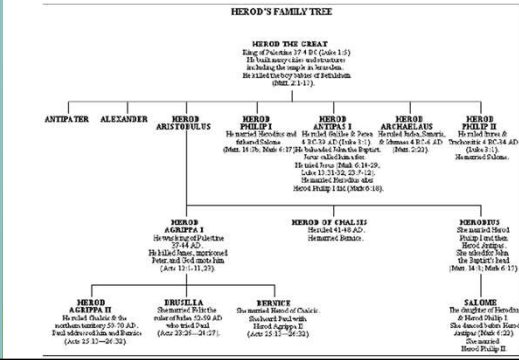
HEROD'S FAMILY TREE

HEROD THE GREAT
King of Palestine 37-4 BC (Luke 1:5)
He built many cities and structures including the temple in Jerusalem.
He killed the boy babies of Bethlehem (Matt. 2:1-17).

ANTIPATER

ALEXANDER

HEROD ARISTOBULUS

HEROD PHILIP I
He married Herodias and fathered Salome. (Matt. 14:3b; Mark 6:17)

HEROD ANTIPAS I
Herulled Galilee & Perea 4 BC-39 AD (Luke 3:1).
He beheaded John the Baptist. Jesus called him a fox.
He tried Jesus (Mark 6:14-29; Luke 13:31-32; 23:7-12).
He married Herodias after Herod Philip I died (Mark 6:18).

HEROD ARCHAELAUS
He ruled Judea, Samaria, & Idumaea 4 BC-6 AD (Matt. 2:22)

HEROD PHILIP II
He ruled Ituraea & Trachonitis 4 BC-34 AD (Luke 3:1).
He married Salome.

HEROD AGRIPPA I
He was king of Palestine 37-44 AD.
He killed James, imprisoned Peter, and God smote him. (Acts 12:1-11, 23)

HEROD OF CHALCIS
He ruled 41-48 AD.
He married Bernice.

HERODIUS
She married Herod Philip I and then Herod Antipas.
She asked for John the Baptist's head (Matt. 14:3; Mark 6:17)

HEROD AGRIPPA II
He ruled Chalcis & the northern territory 50-70 AD.
Paul addressed him and Bernice (Acts 25:13—26:32).

DRUSILLA
She married Felix the ruler of Judea 52-59 AD who tried Paul (Acts 23:26—24:27).

BERNICE
She married Herod of Chalcis.
She heard Paul with Herod Agrippa II (Acts 25:13—26:32)

SALOME
The daughter of Herodias & Herod Philip I.
She danced before Herod Antipas (Mark 6:22)
She married Herod Philip II